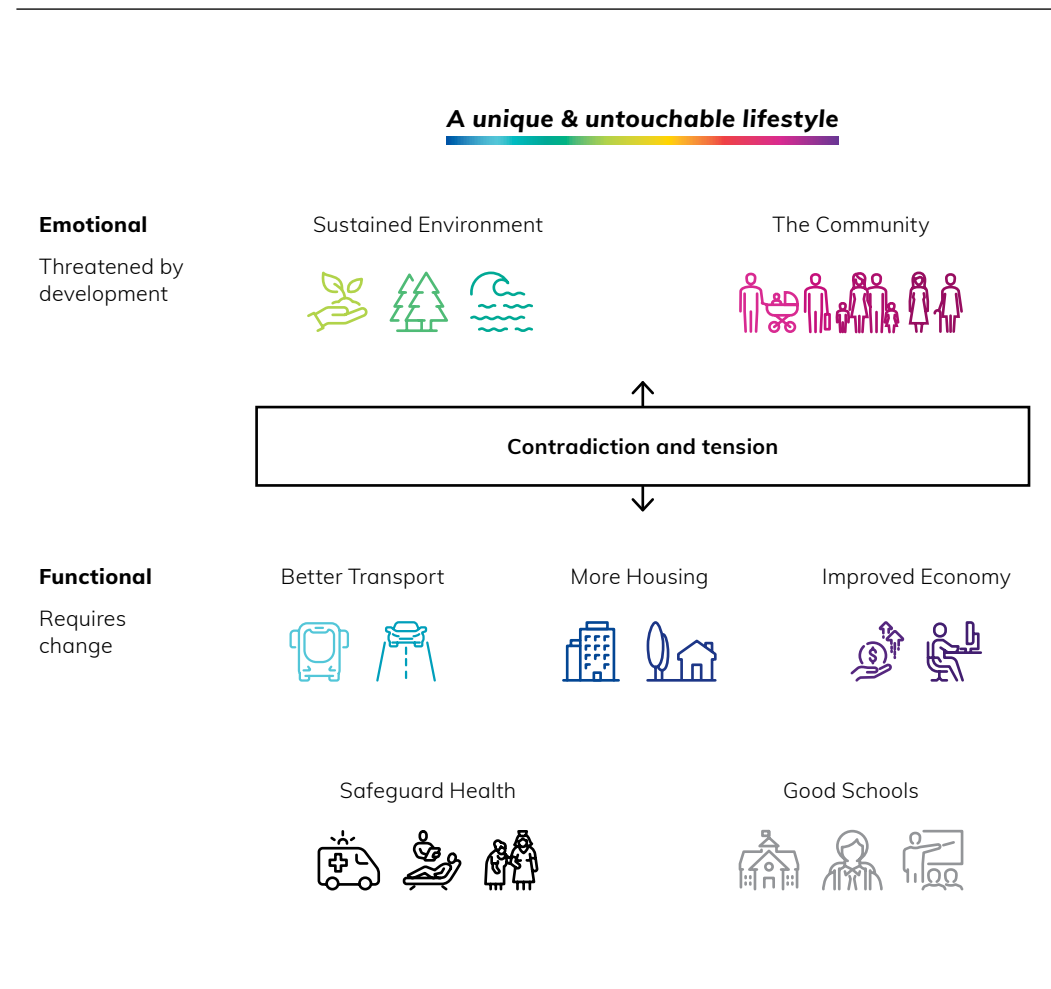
A unique & untouchable lifestyle

Emotional

Threatened by development

Sustained Environment

The Community

Contradiction and tension

Functional

Requires change

Better Transport

More Housing

Improved Economy

Safeguard Health

Good Schools